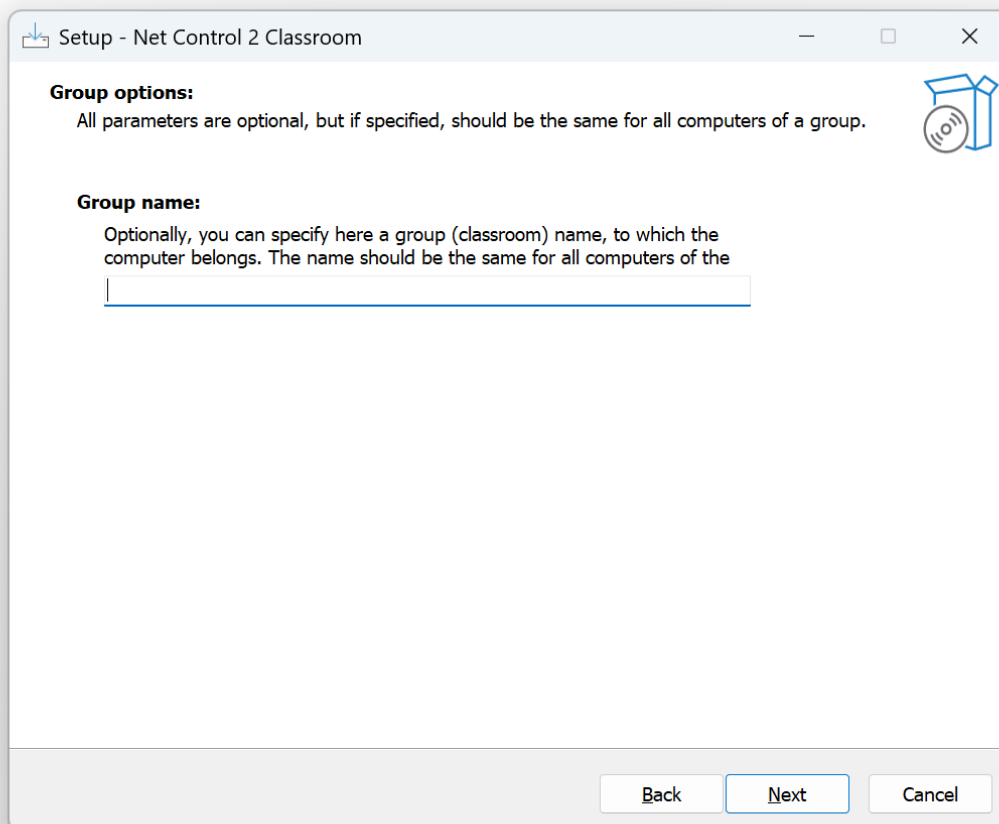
Setup - Net Control 2 Classroom

Group options:
All parameters are optional, but if specified, should be the same for all computers of a group.

Group name:
Optionally, you can specify here a group (classroom) name, to which the computer belongs. The name should be the same for all computers of the

Back Next Cancel